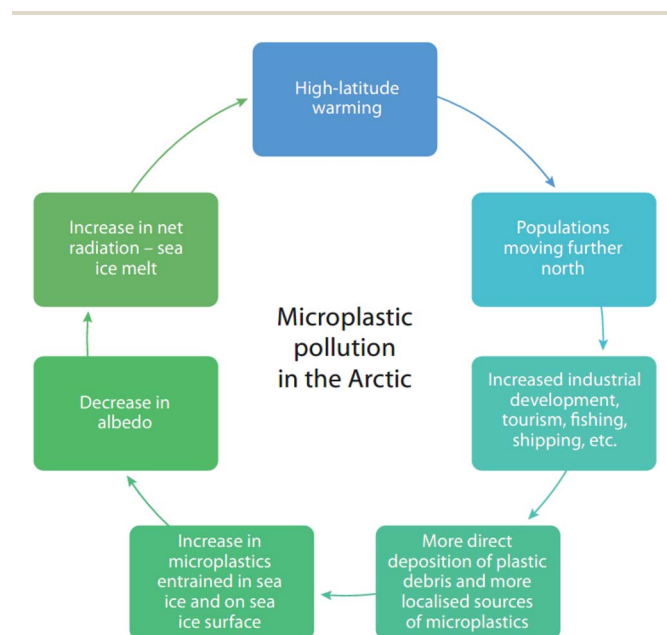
High-latitude warming

Populations moving further north

Increased industrial development, tourism, fishing, shipping, etc.

More direct deposition of plastic debris and more localised sources of microplastics

Increase in microplastics entrained in sea ice and on sea ice surface

Decrease in albedo

Increase in net radiation – sea ice melt

Microplastic pollution in the Arctic